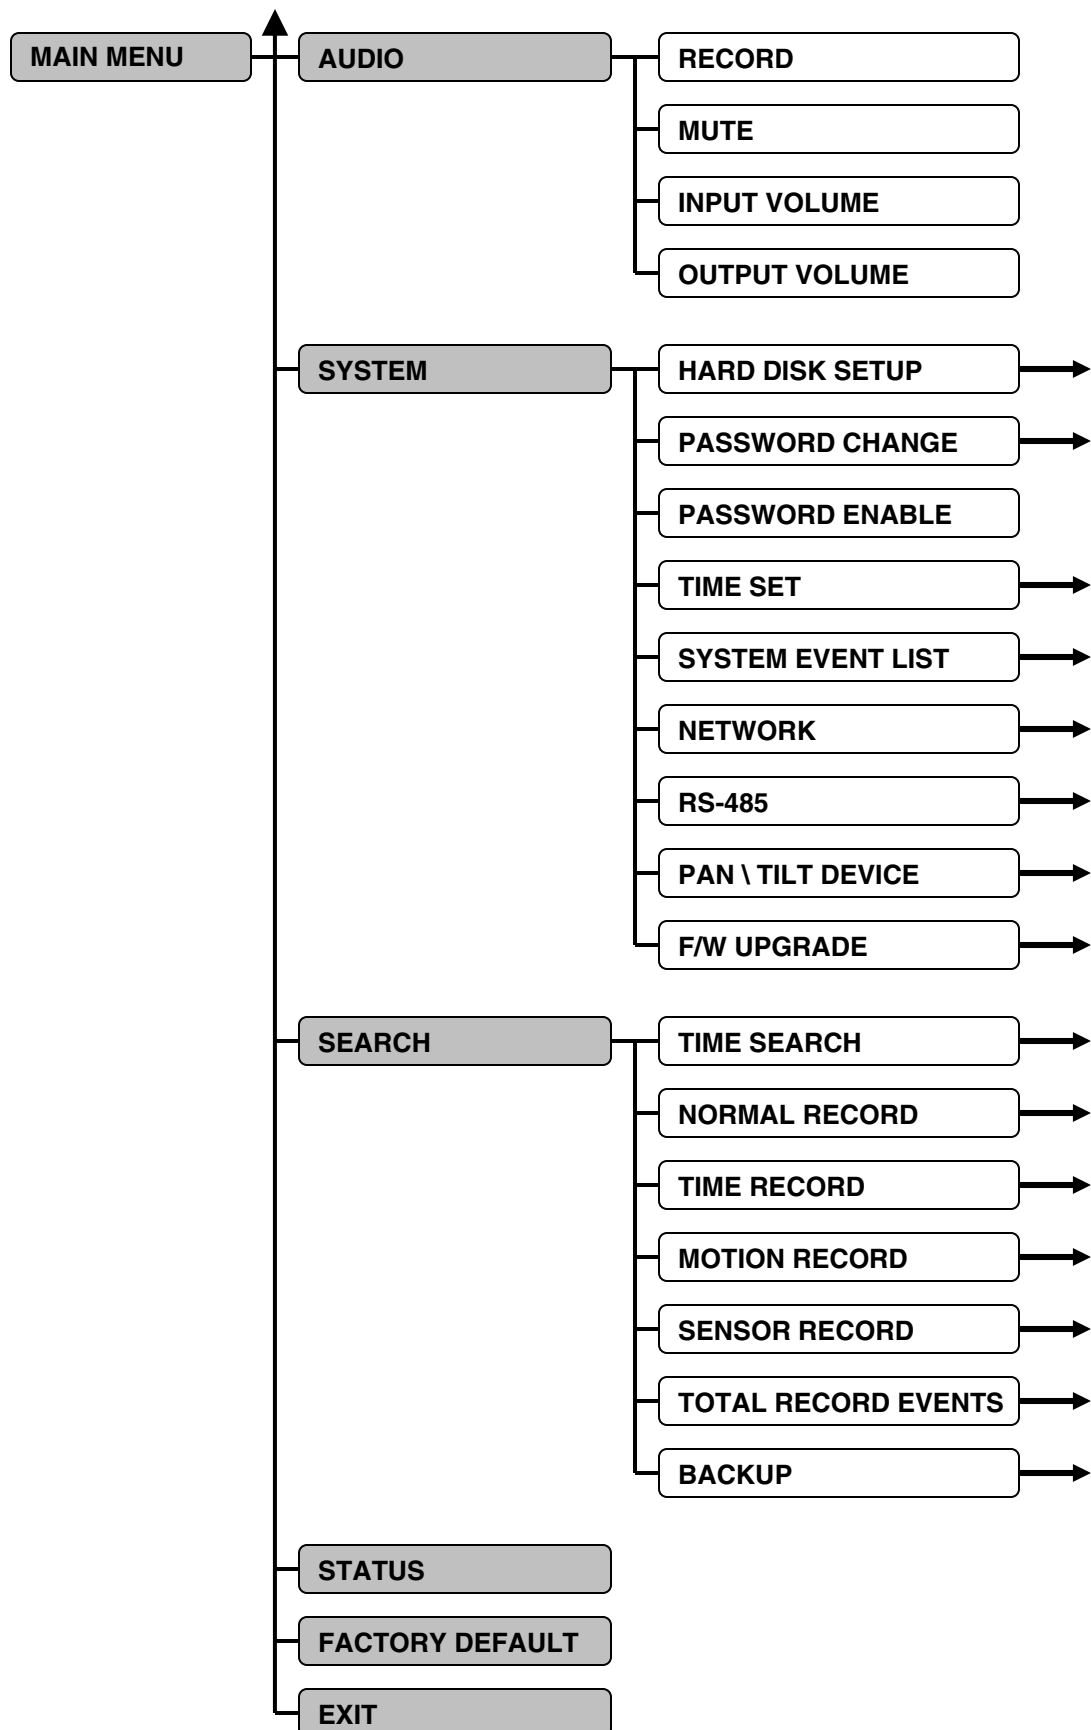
MAIN MENU

AUDIO

RECORD

MUTE

INPUT VOLUME

OUTPUT VOLUME

SYSTEM

HARD DISK SETUP

PASSWORD CHANGE

PASSWORD ENABLE

TIME SET

SYSTEM EVENT LIST

NETWORK

RS-485

PAN \ TILT DEVICE

F/W UPGRADE

SEARCH

TIME SEARCH

NORMAL RECORD

TIME RECORD

MOTION RECORD

SENSOR RECORD

TOTAL RECORD EVENTS

BACKUP

STATUS

FACTORY DEFAULT

EXIT